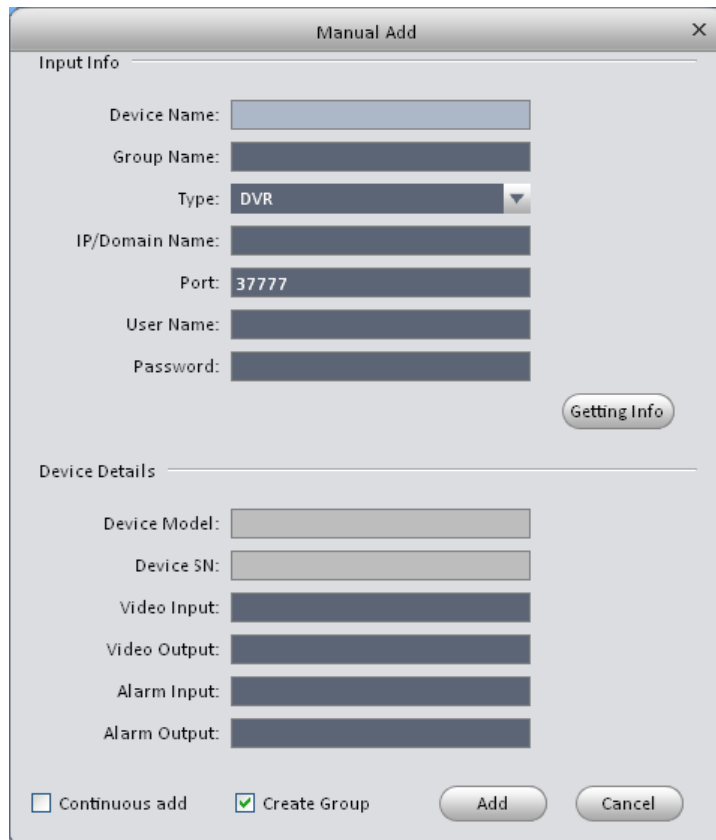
Manual Add ×

Input Info

Device Name:
Group Name:
Type: DVR
IP/Domain Name:
Port: 37777
User Name:
Password:

Getting Info

Device Details

Device Model:
Device SN:
Video Input:
Video Output:
Alarm Input:
Alarm Output:

☐ Continuous add ☑ Create Group Add Cancel